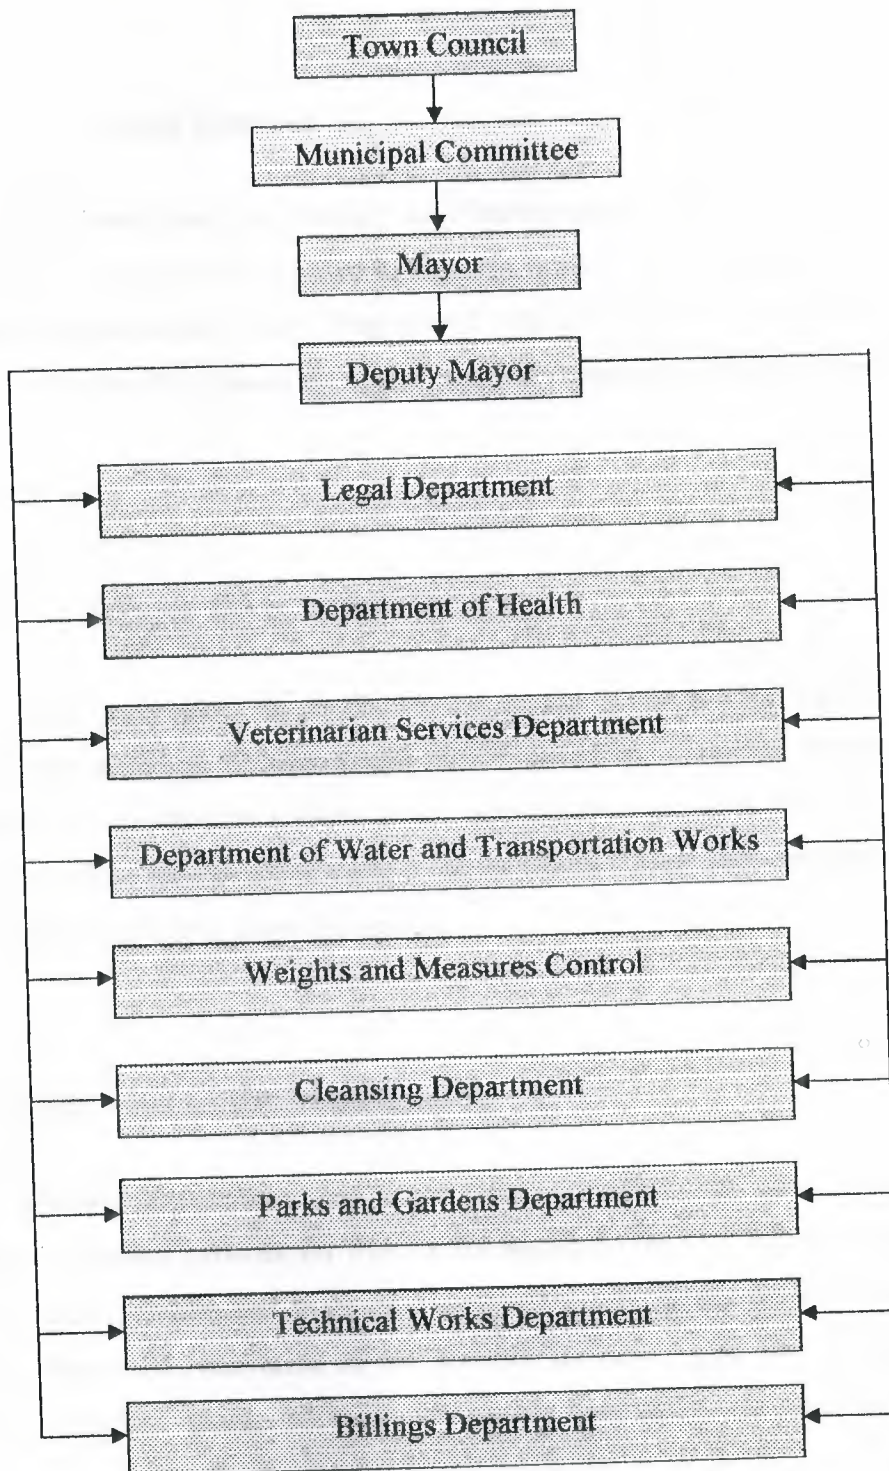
Town Council

Municipal Committee

Mayor

Deputy Mayor

Legal Department

Department of Health

Veterinarian Services Department

Department of Water and Transportation Works

Weights and Measures Control

Cleansing Department

Parks and Gardens Department

Technical Works Department

Billings Department